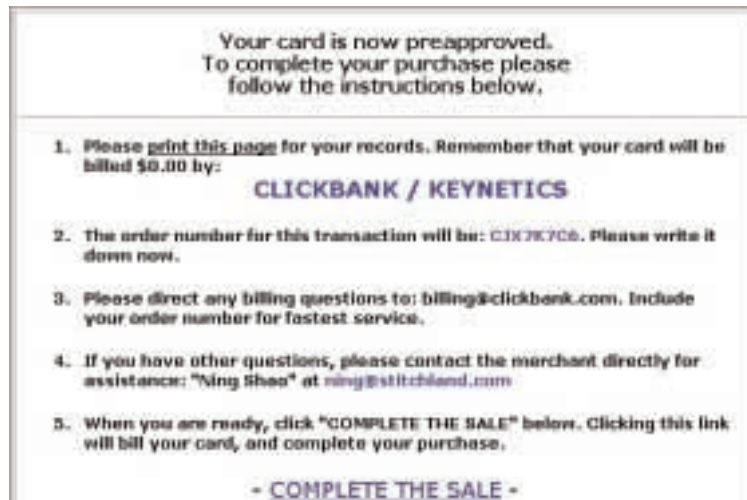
Your card is now preapproved.
To complete your purchase please follow the instructions below.

1. Please print this page for your records. Remember that your card will be billed $0.00 by:

CLICKBANK / KEYNETICS

2. The order number for this transaction will be: CJX7K7C6. Please write it down now.

3. Please direct any billing questions to: billing@clickbank.com. Include your order number for fastest service.

4. If you have other questions, please contact the merchant directly for assistance: "Ning Shao" at ning@stitchland.com

5. When you are ready, click "COMPLETE THE SALE" below. Clicking this link will bill your card, and complete your purchase.

- COMPLETE THE SALE -